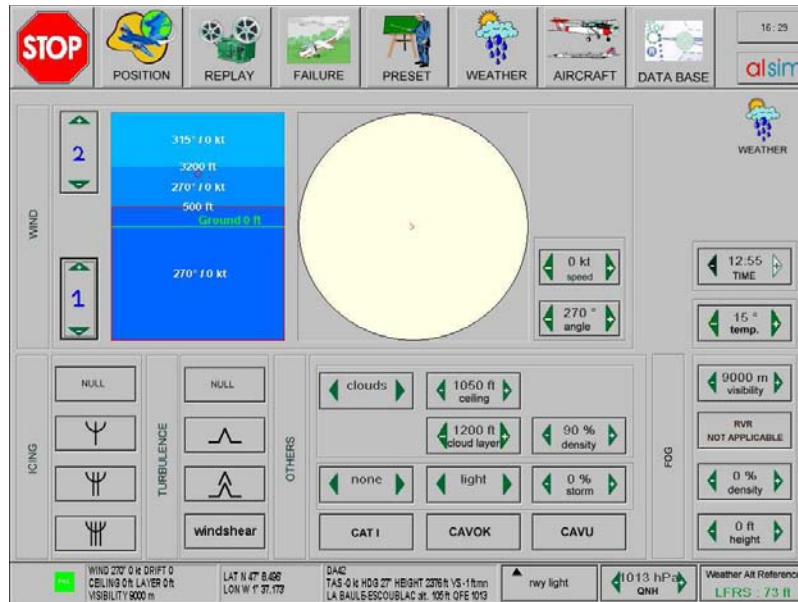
STOP
POSITION
REPLAY
FAILURE
PRESET
WEATHER
AIRCRAFT
DATA BASE
16:29
alsim

WIND
2
1
315° / 0 kt
3200 ft
270° / 0 kt
500 ft
Ground 0 ft
270° / 0 kt

0 kt
speed
270 °
angle

WEATHER
12:55
TIME
15 °
temp.

ICING
NULL
TURBULENCE
NULL
windshear
OTHERS
clouds
1050 ft
ceiling
1200 ft
cloud layer
90 %
density
none
light
0 %
storm
CAT I
CAVOK
CAVU
FOG
9000 m
visibility
RVR
NOT APPLICABLE
0 %
density
0 ft
height

WIND 270° 0 kt DRIFT 0
CEILING 0 ft LAYER 0 ft
VISIBILITY 9000 m
LAT N 47° 8.496'
LON W 1° 37.173'
DA42
TAS -0 kt HDG 27° HEIGHT 2376 ft VS -1 ft/mn
LA BAULE-ESCOUBLAC alt. 105 ft QFE 1013
rwy light
1013 hPa
QNH
Weather Alt Reference
LFRS : 73 ft